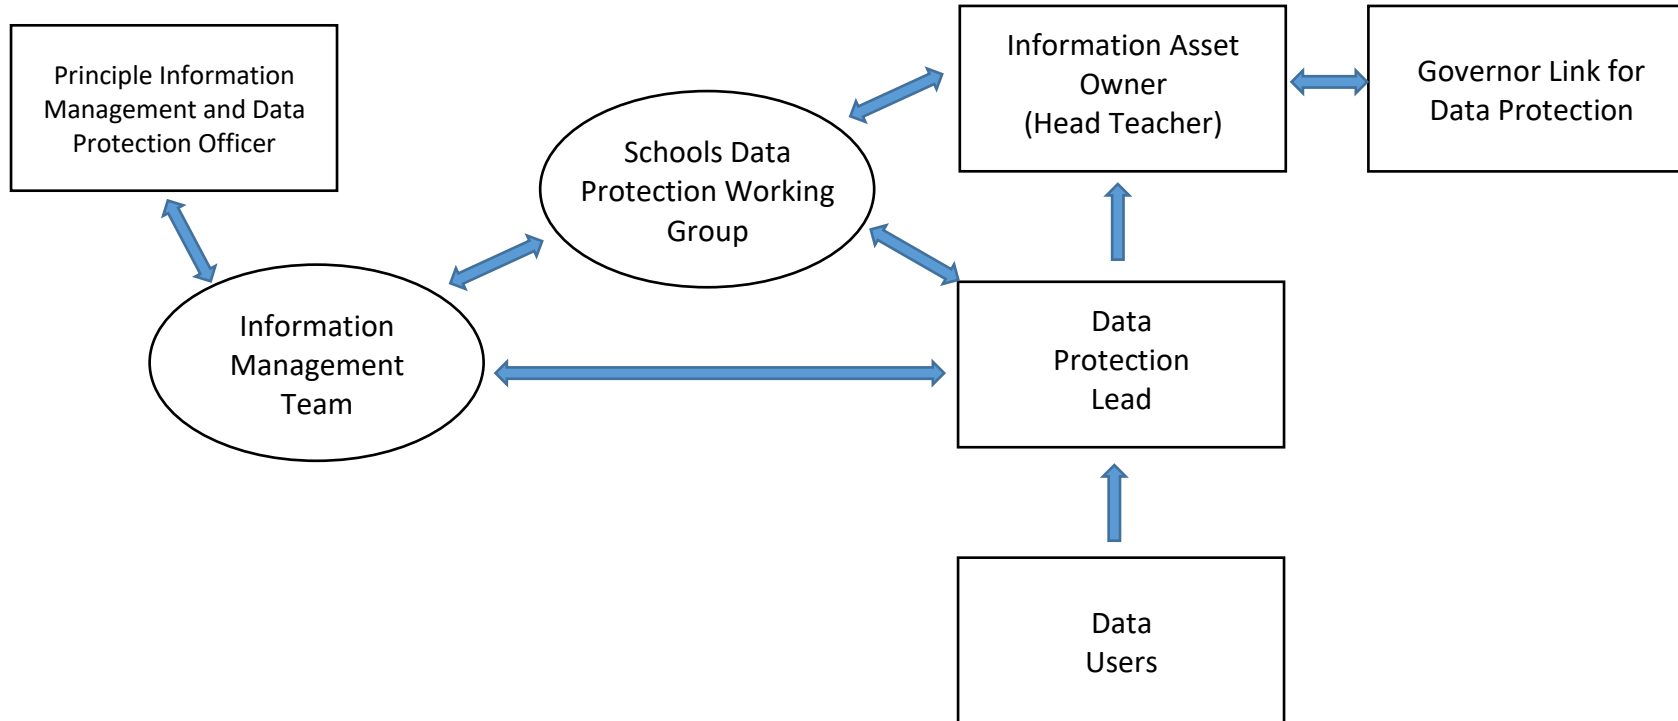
Principle Information Management and Data Protection Officer

Schools Data Protection Working Group

Information Asset Owner (Head Teacher)

Governor Link for Data Protection

Information Management Team

Data Protection Lead

Data Users